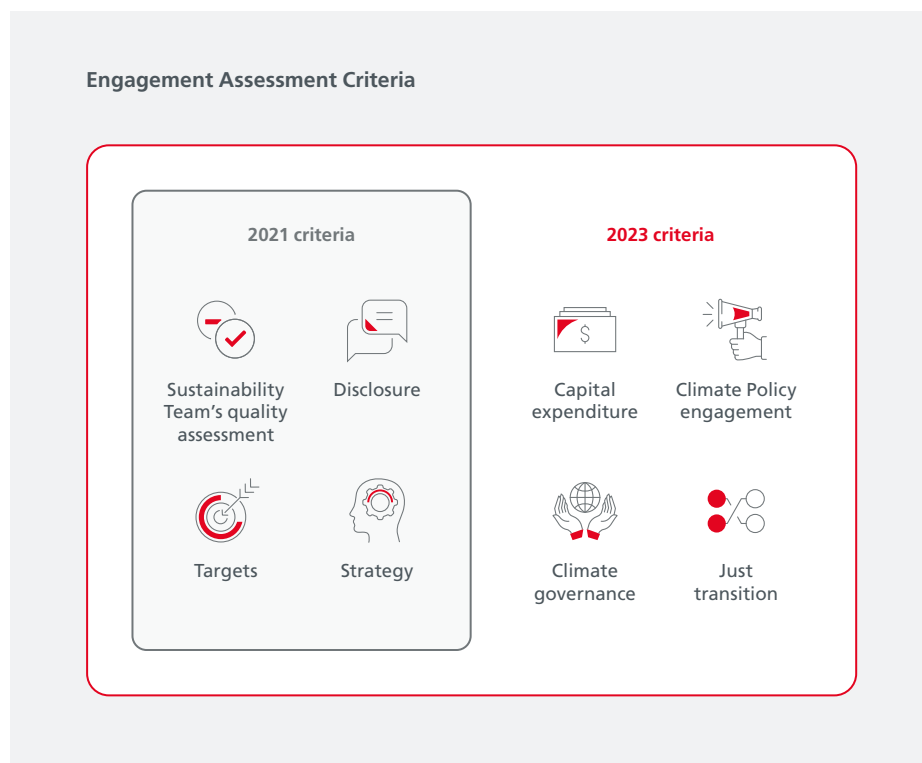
Engagement Assessment Criteria

2021 criteria

Sustainability Team's quality assessment

Disclosure

Targets

Strategy

2023 criteria

$

Capital expenditure

Climate Policy engagement

Climate governance

Just transition